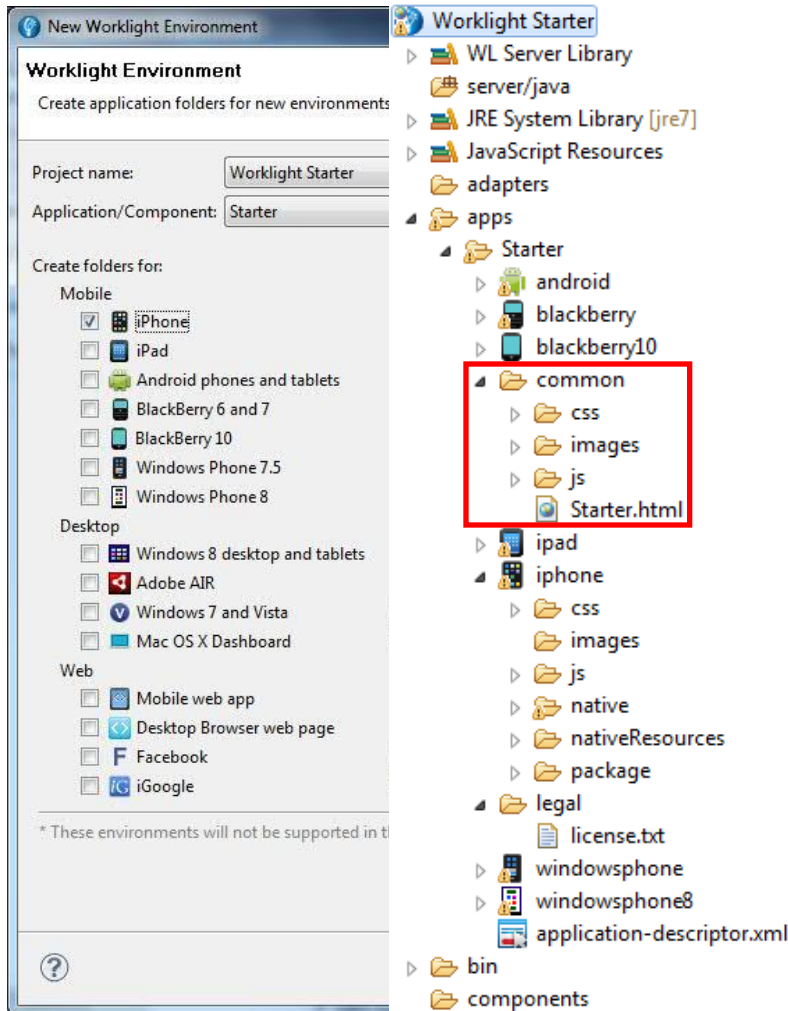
New Worklight Environment

Worklight Environment

Create application folders for new environments

Project name: Worklight Starter

Application/Component: Starter

Create folders for:

Mobile

iPhone

iPad

Android phones and tablets

BlackBerry 6 and 7

BlackBerry 10

Windows Phone 7.5

Windows Phone 8

Desktop

Windows 8 desktop and tablets

Adobe AIR

Windows 7 and Vista

Mac OS X Dashboard

Web

Mobile web app

Desktop Browser web page

Facebook

iGoogle

* These environments will not be supported in t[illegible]

Worklight Starter
WL Server Library
server/java
JRE System Library [jre7]
JavaScript Resources
adapters
apps
Starter
android
blackberry
blackberry10
common
css
images
js
Starter.html
ipad
iphone
css
images
js
native
nativeResources
package
legal
license.txt
windowsphone
windowsphone8
application-descriptor.xml
bin
components